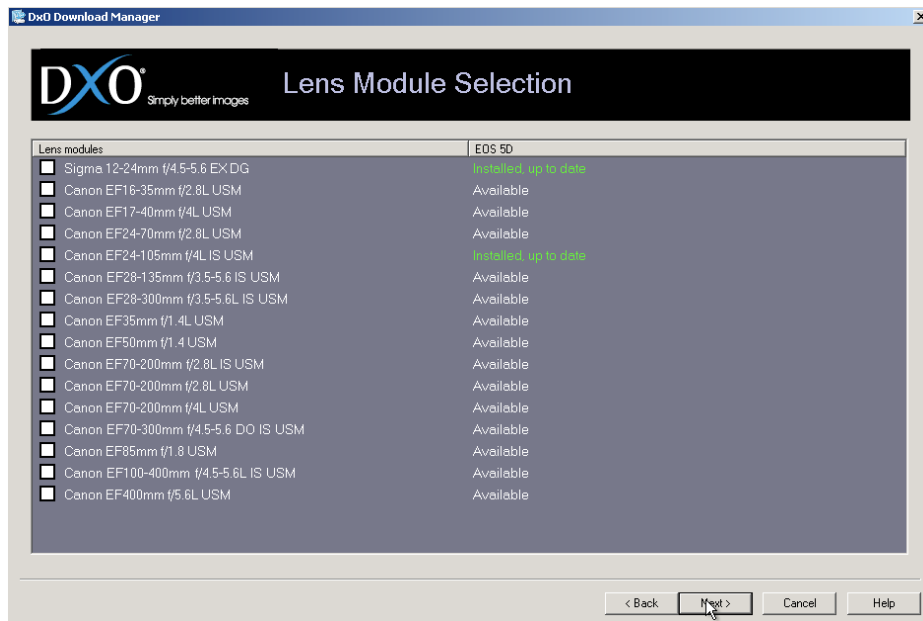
DxO Download Manager

DXO® Simply better images

Lens Module Selection

| Lens modules | EOS 5D |
|---|---|
| Sigma 12-24mm f/4.5-5.6 EX DG | Installed, up to date |
| Canon EF16-35mm f/2.8L USM | Available |
| Canon EF17-40mm f/4L USM | Available |
| Canon EF24-70mm f/2.8L USM | Available |
| Canon EF24-105mm f/4L IS USM | Installed, up to date |
| Canon EF28-135mm f/3.5-5.6 IS USM | Available |
| Canon EF28-300mm f/3.5-5.6L IS USM | Available |
| Canon EF35mm f/1.4L USM | Available |
| Canon EF50mm f/1.4 USM | Available |
| Canon EF70-200mm f/2.8L IS USM | Available |
| Canon EF70-200mm f/2.8L USM | Available |
| Canon EF70-200mm f/4L USM | Available |
| Canon EF70-300mm f/4.5-5.6 DO IS USM | Available |
| Canon EF85mm f/1.8 USM | Available |
| Canon EF100-400mm f/4.5-5.6L IS USM | Available |
| Canon EF400mm f/5.6L USM | Available |

< Back
Next >
Cancel
Help